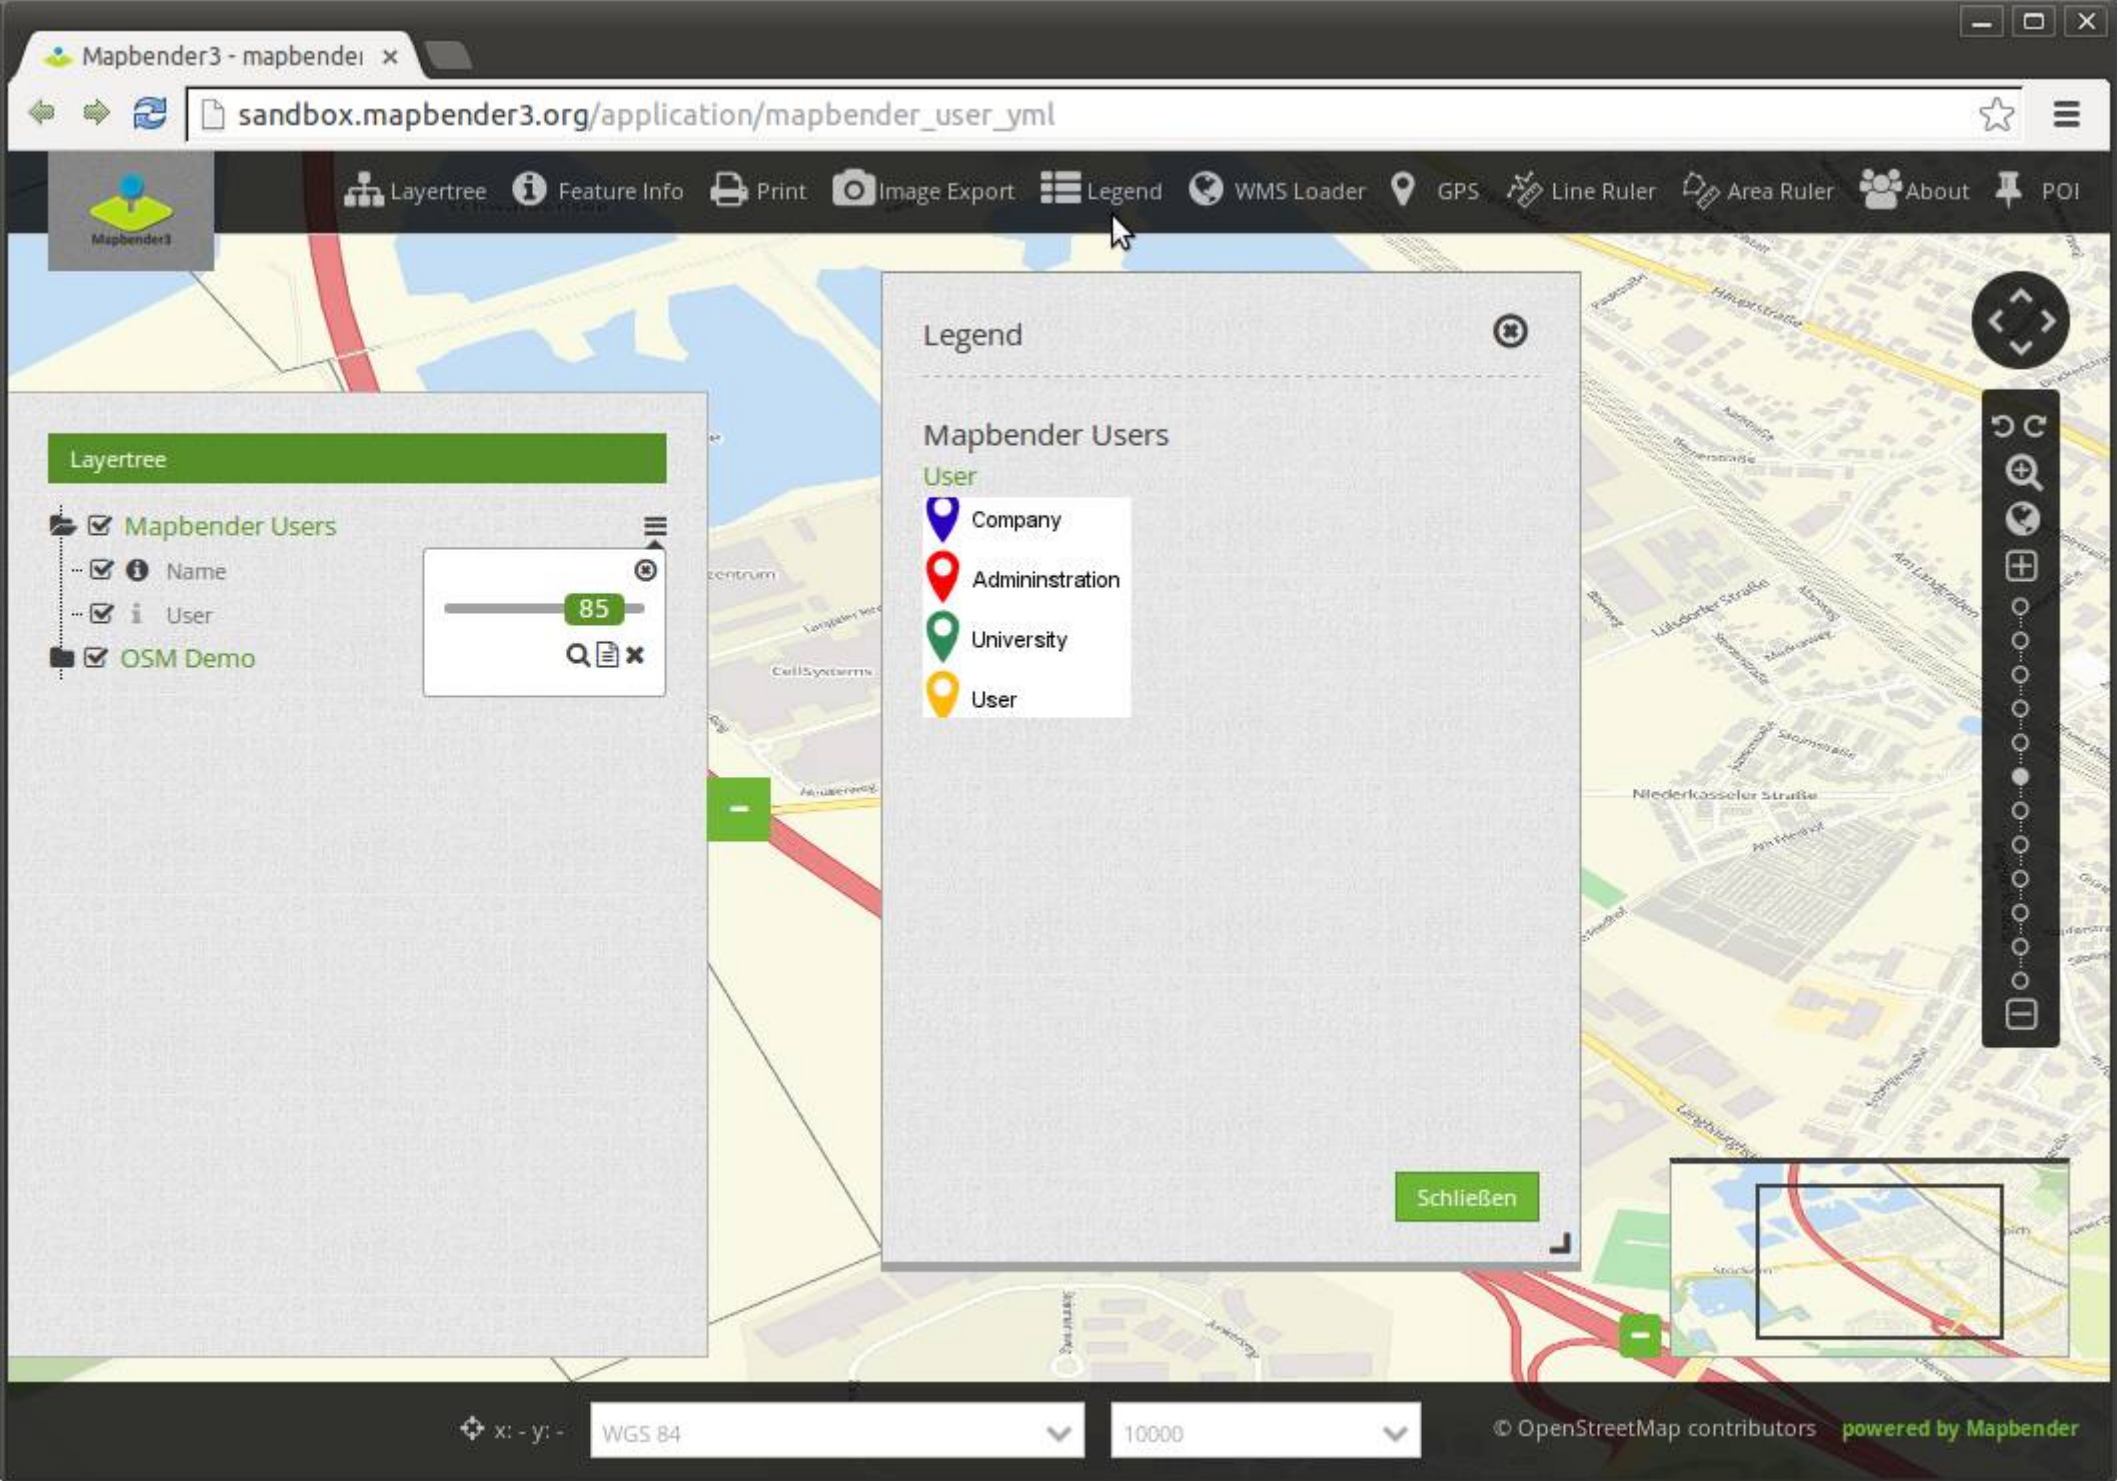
Mapbender3 - mapbende×

sandbox.mapbender3.org/application/mapbender_user_yml

Mapbender3

Layertree Feature Info Print Image Export Legend WMS Loader GPS Line Ruler Area Ruler About POI

Layertree

Mapbender Users
Name
User
OSM Demo

85

Legend

Mapbender Users
User
Company
Admininstration
University
User

Schließen

Niederkasseler Straße

x: - y: -
WGS 84
10000
© OpenStreetMap contributors powered by Mapbender